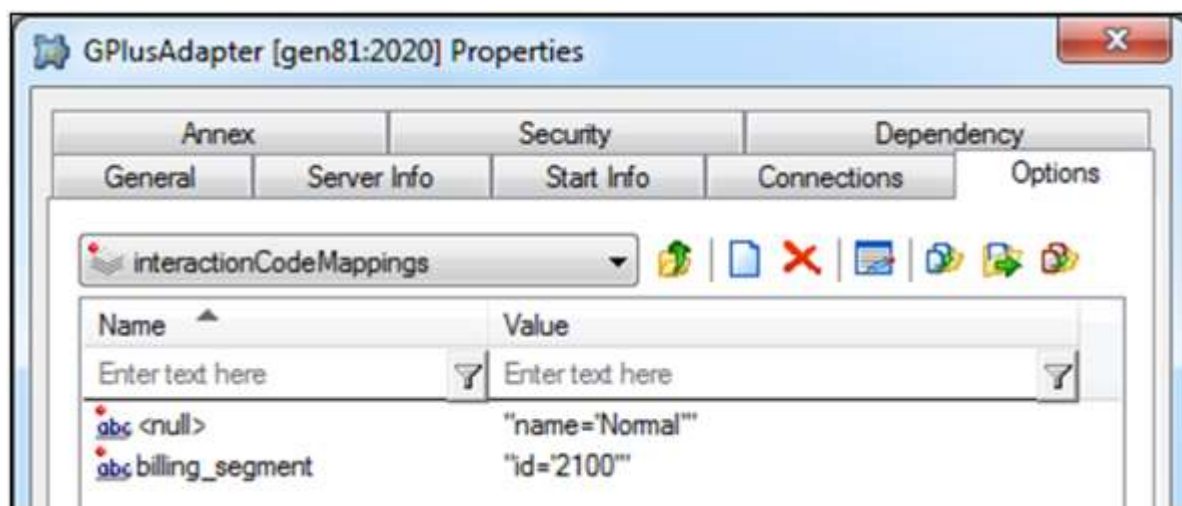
GPlusAdapter [gen81:2020] Properties

Annex | Security | Dependency
General | Server Info | Start Info | Connections | Options

interactionCodeMappings

| Name | Value |
|---|---|
| Enter text here | Enter text here |
| abc <null> | "name='Normal'" |
| abc billing_segment | "id='2100'" |